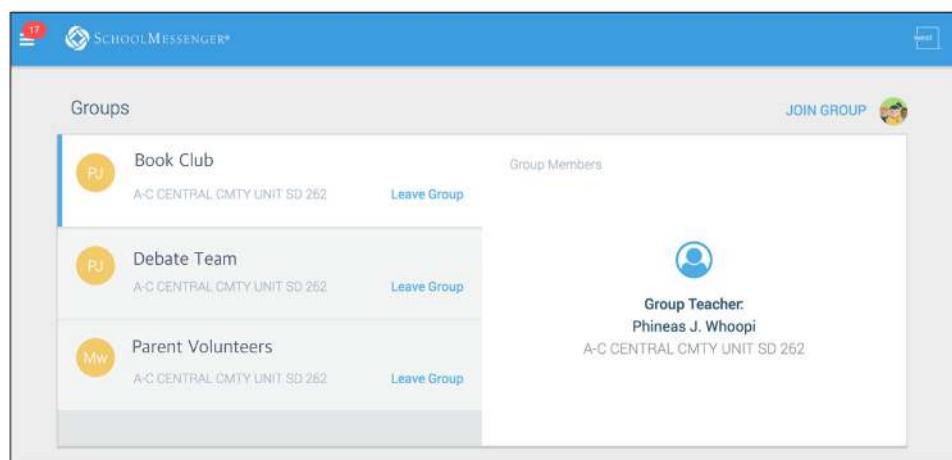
17

SchoolMessenger®

Groups

JOIN GROUP

PJ
Book Club
A-C CENTRAL CMTY UNIT SD 262
Leave Group

PJ
Debate Team
A-C CENTRAL CMTY UNIT SD 262
Leave Group

Mw
Parent Volunteers
A-C CENTRAL CMTY UNIT SD 262
Leave Group

Group Members

Group Teacher:
Phineas J. Whoopi
A-C CENTRAL CMTY UNIT SD 262